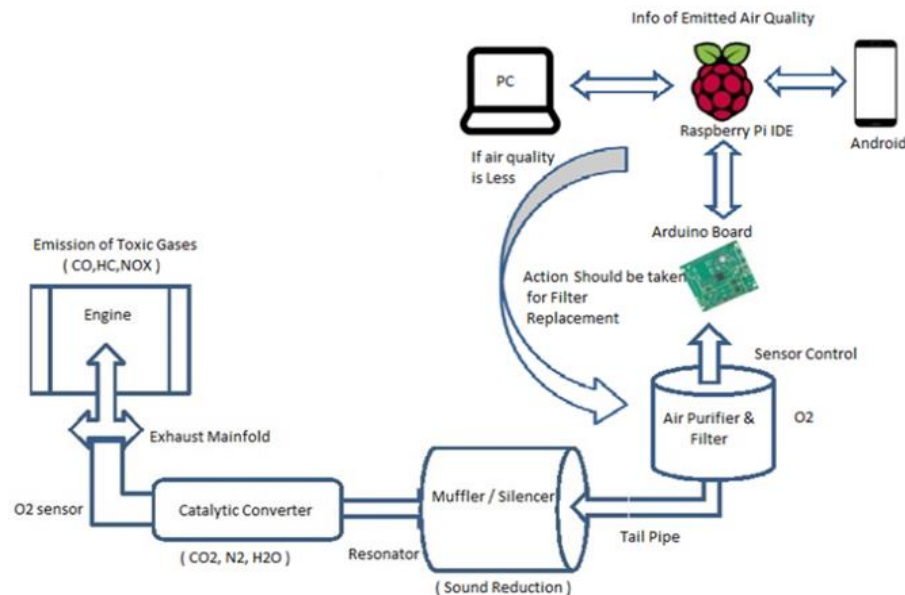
Info of Emitted Air Quality

PC

Raspberry Pi IDE

Android

If air quality is Less

Arduino Board

Action Should be taken for Filter Replacement

Emission of Toxic Gases ( CO,HC,NOX )

Engine

Sensor Control

Air Purifier & Filter

O2

Exhaust Mainfold

O2 sensor

Catalytic Converter

Muffler / Silencer

Tail Pipe

( CO2, N2, H2O )

Resonator

( Sound Reduction )